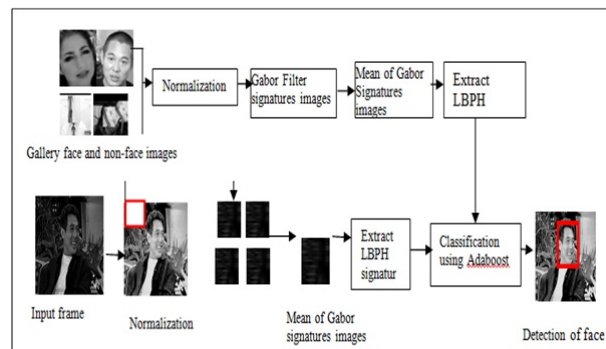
Normalization

Gabor Filter signatures images

Mean of Gabor Signatures images

Extract LBPH

Gallery face and non-face images

Extract LBPH signatur

Classification using Adaboost

Input frame

Normalization

Mean of Gabor signatures images

Detection of face